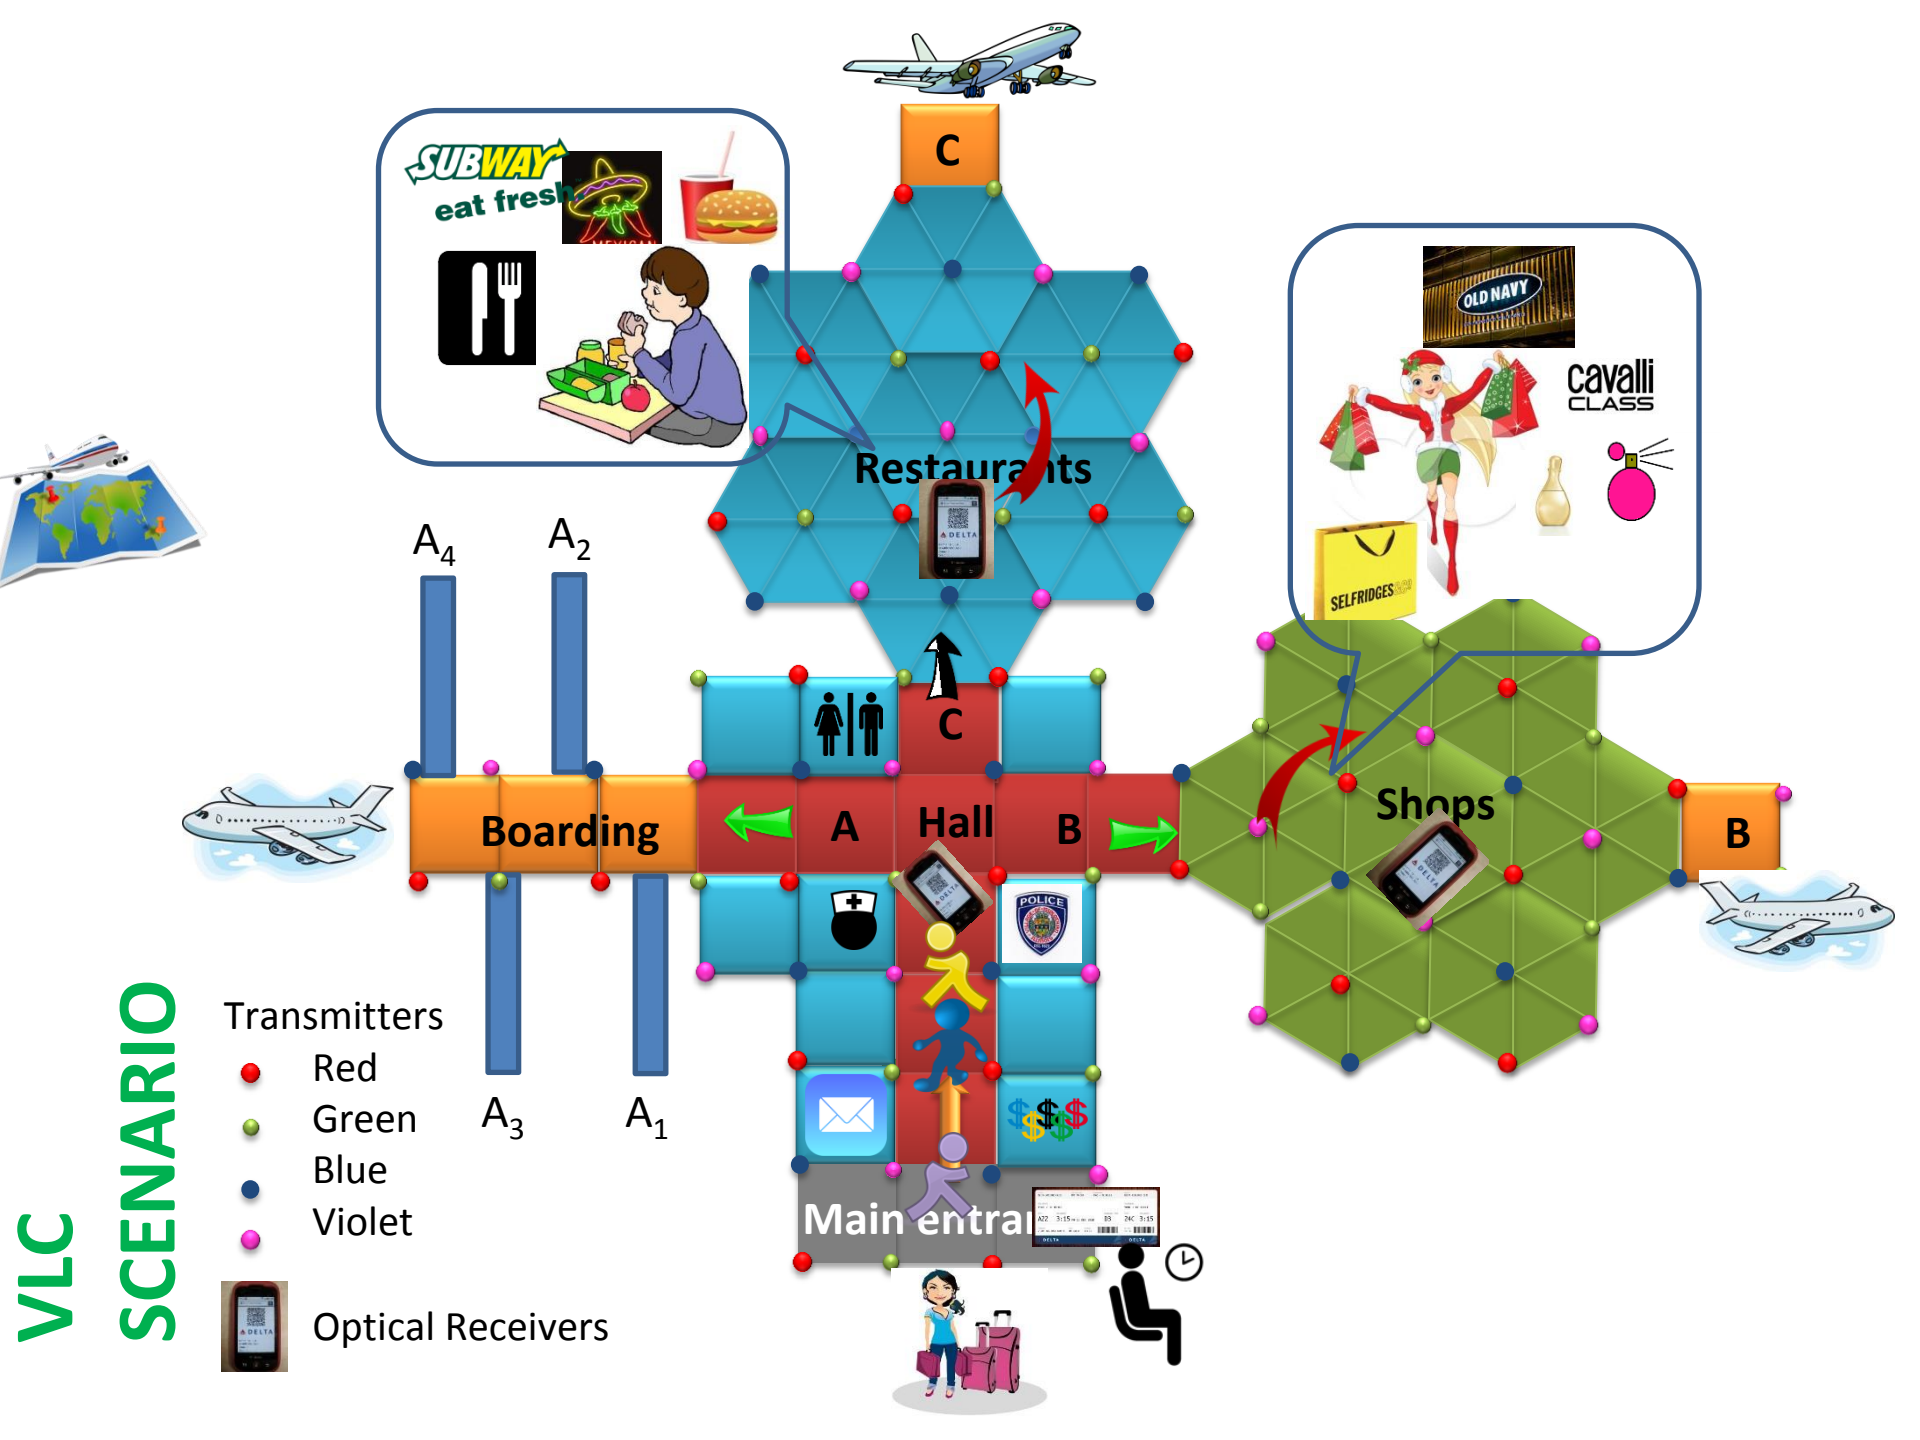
SUBWAY eat fresh

MEXICAN

C

Restaurants

OLD NAVY

cavalli CLASS

SELFRIDGES&Co

$A_4$

$A_2$

C

Boarding

A

Hall

B

Shops

B

POLICE

$A_3$

$A_1$

Main entran

VLC SCENARIO

Transmitters

Red

Green

Blue

Violet

Optical Receivers